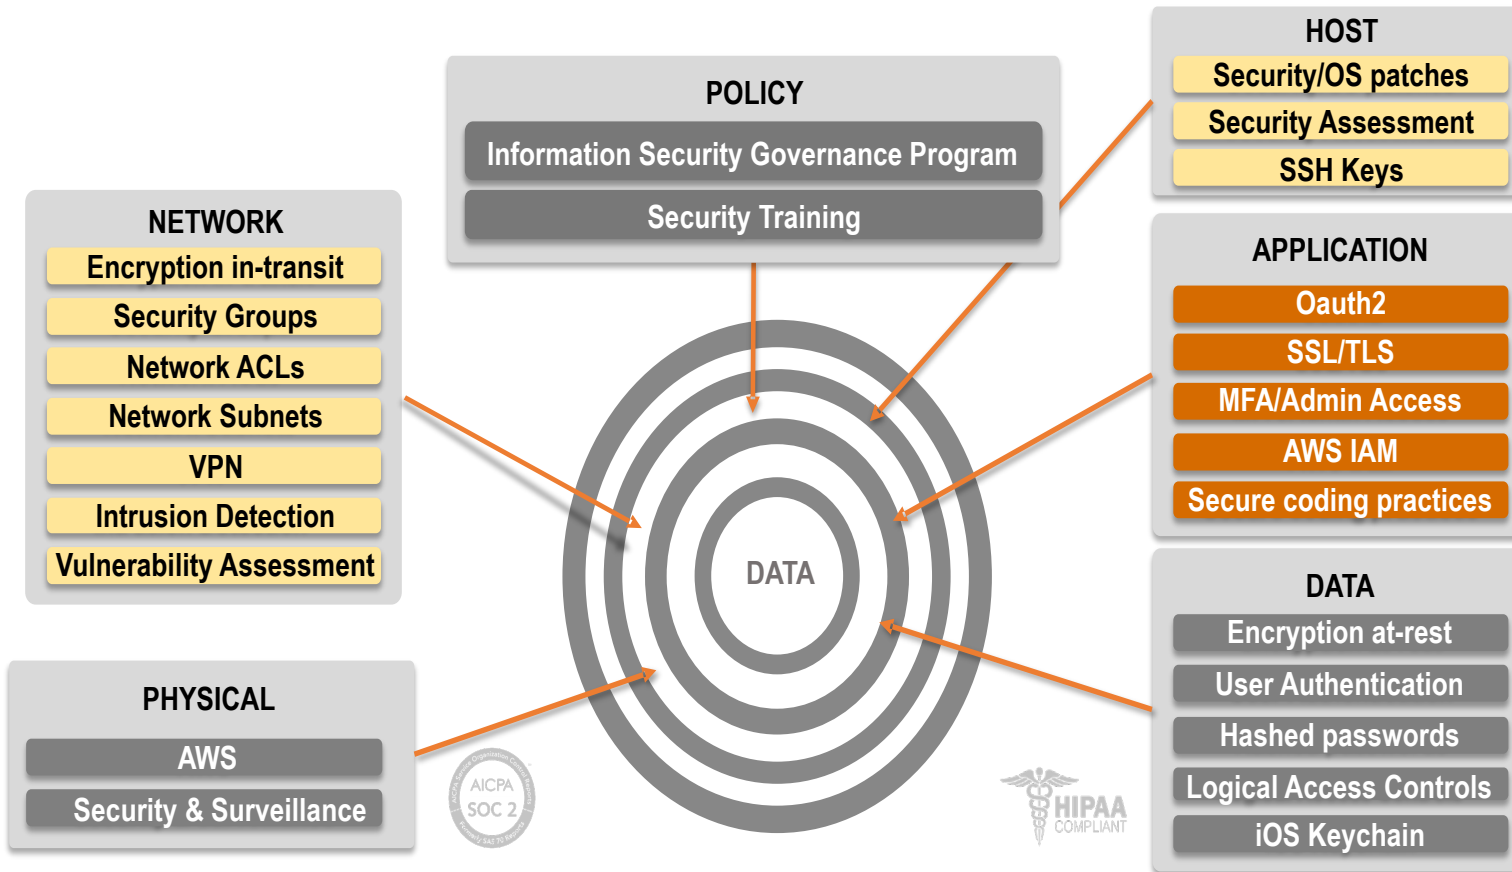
POLICY
Information Security Governance Program
Security Training

HOST
Security/OS patches
Security Assessment
SSH Keys

NETWORK
Encryption in-transit
Security Groups
Network ACLs
Network Subnets
VPN
Intrusion Detection
Vulnerability Assessment

APPLICATION
Oauth2
SSL/TLS
MFA/Admin Access
AWS IAM
Secure coding practices

DATA

DATA
Encryption at-rest
User Authentication
Hashed passwords
Logical Access Controls
iOS Keychain

PHYSICAL
AWS
Security & Surveillance

AICPA
SOC 2

HIPAA
COMPLIANT